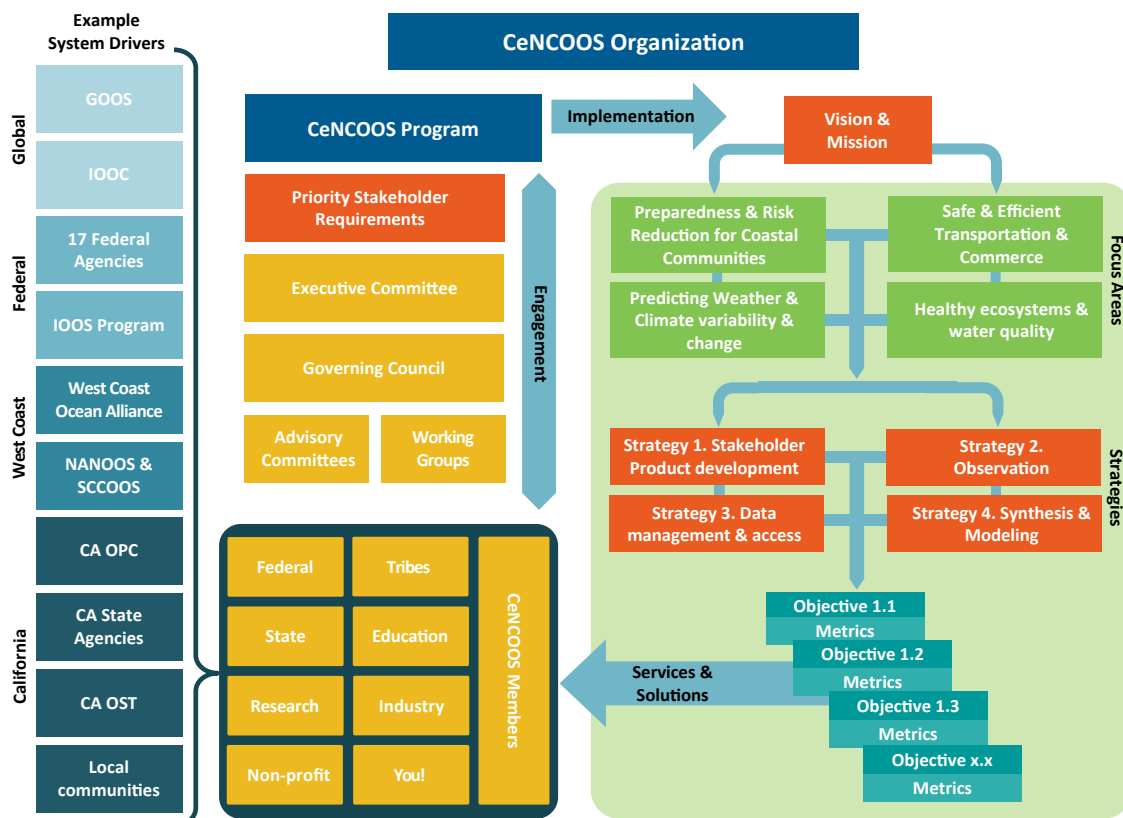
Example System Drivers

Global
GOOS
IOOC

Federal
17 Federal Agencies
IOOS Program

West Coast
West Coast Ocean Alliance
NANOOS & SCCOOS

California
CA OPC
CA State Agencies
CA OST
Local communities

CeNCOOS Organization

CeNCOOS Program

Implementation

Vision & Mission

Priority Stakeholder Requirements

Executive Committee

Governing Council

Advisory Committees

Working Groups

Engagement

Focus Areas

Preparedness & Risk Reduction for Coastal Communities

Safe & Efficient Transportation & Commerce

Predicting Weather & Climate variability & change

Healthy ecosystems & water quality

Strategies

Strategy 1. Stakeholder Product development

Strategy 2. Observation

Strategy 3. Data management & access

Strategy 4. Synthesis & Modeling

Federal
Tribes
State
Education
Research
Industry
Non-profit
You!

CeNCOOS Members

Services & Solutions

Objective 1.1
Metrics
Objective 1.2
Metrics
Objective 1.3
Metrics
Objective x.x
Metrics